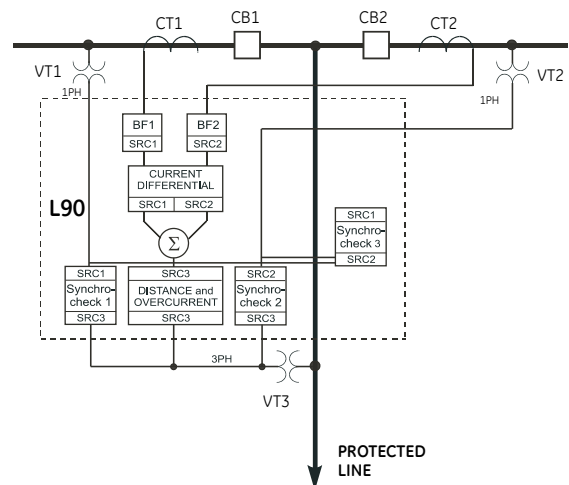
CT1
CB1
CB2
CT2
VT1
VT2
1PH
1PH
BF1
SRC1
BF2
SRC2
CURRENT DIFFERENTIAL
SRC1
SRC2
L90
$\Sigma$
SRC1
Synchrocheck 3
SRC2
SRC1
Synchrocheck 1
SRC3
SRC3
DISTANCE and OVERCURRENT
SRC3
SRC2
Synchrocheck 2
SRC3
3PH
VT3
PROTECTED LINE